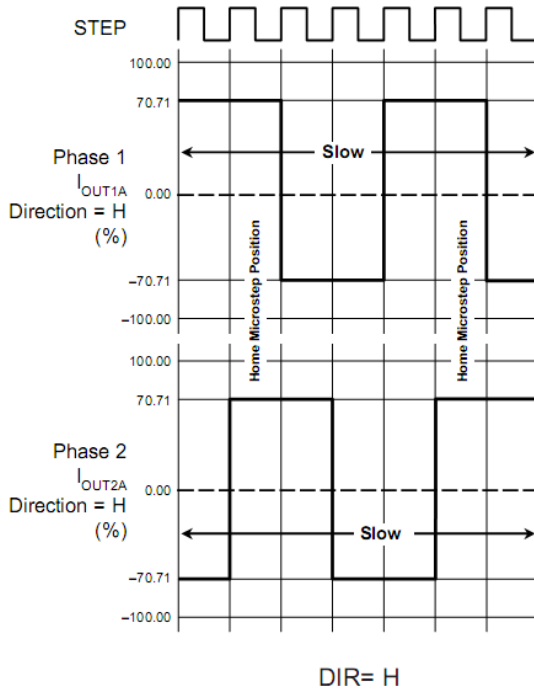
STEP

100.00
70.71
Phase 1
$I_{OUT1A}$
Direction = H
(%)
Slow
0.00
–70.71
–100.00

Home Microstep Position
Home Microstep Position

100.00
70.71
Phase 2
$I_{OUT2A}$
Direction = H
(%)
0.00
Slow
–70.71
–100.00

DIR= H